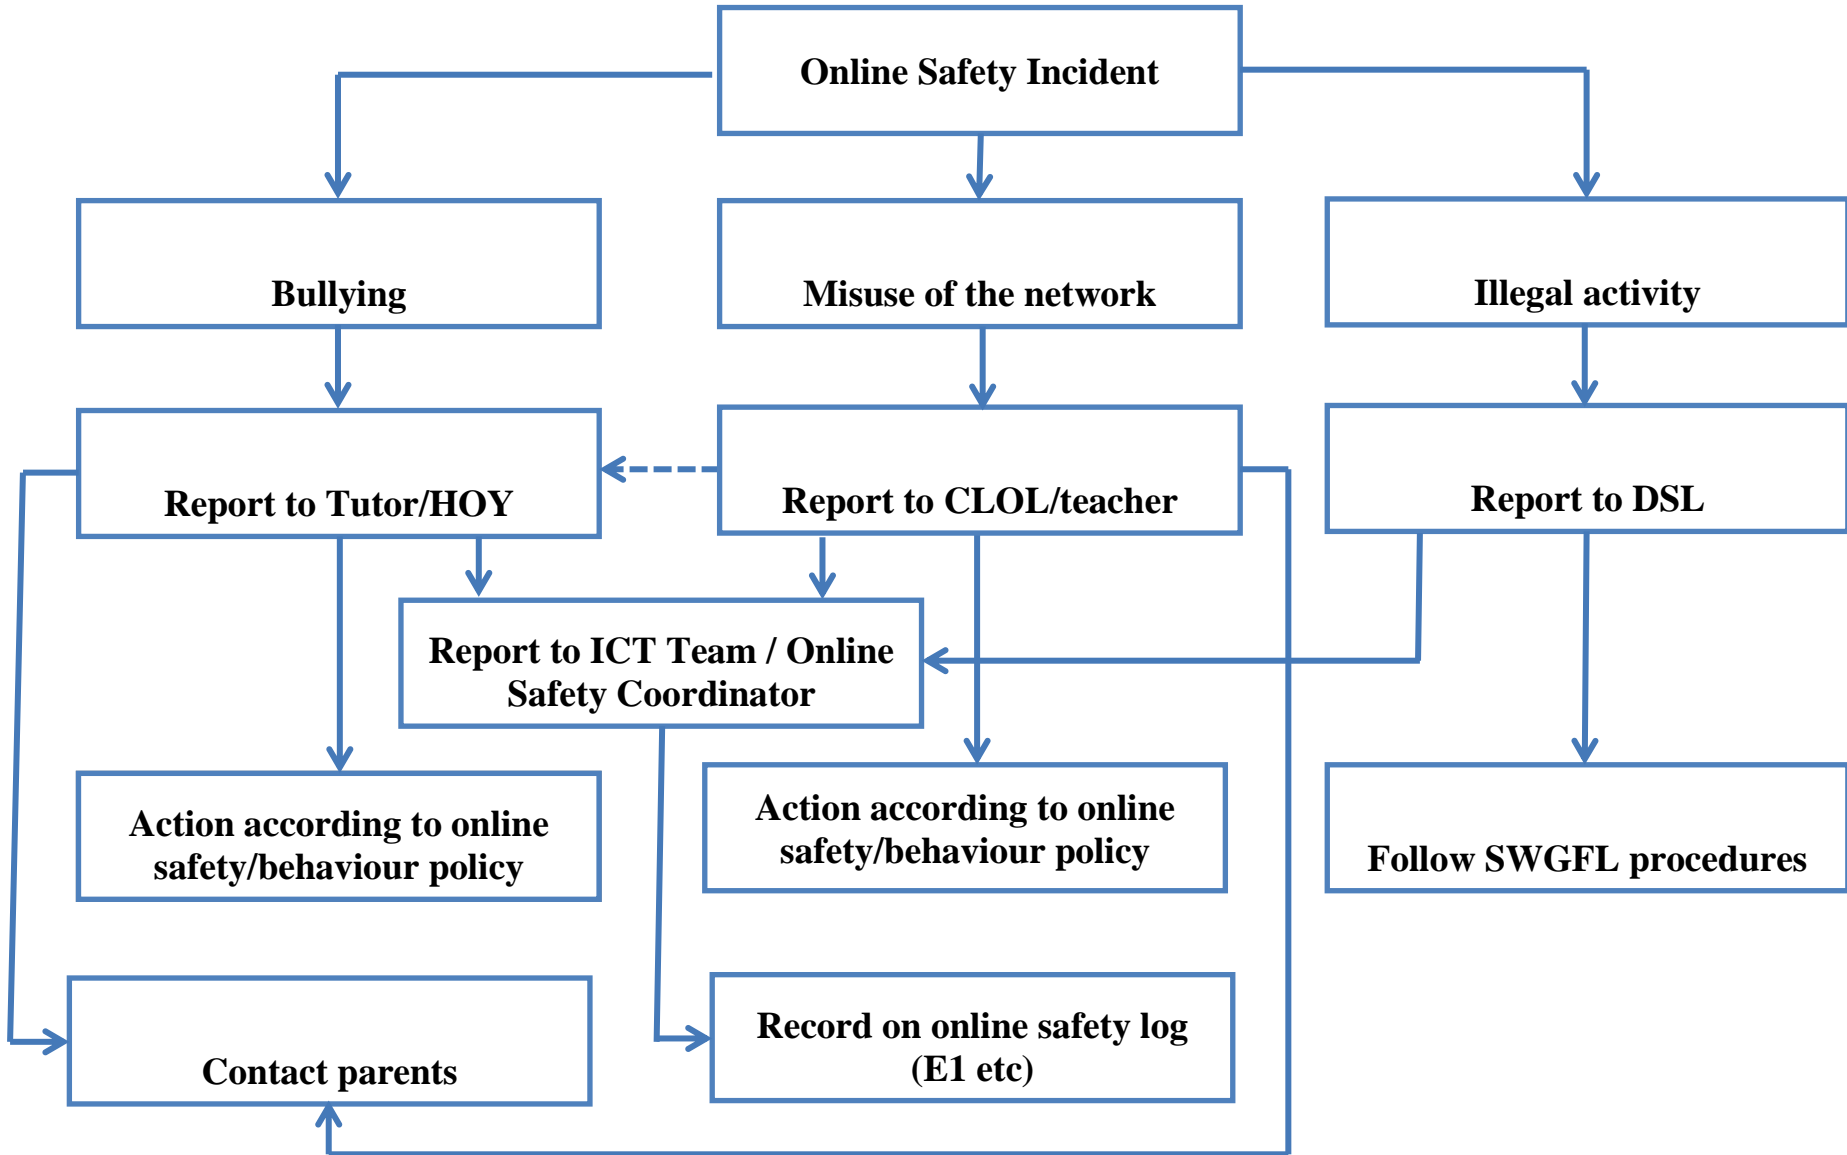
Online Safety Incident

Bullying

Misuse of the network

Illegal activity

Report to Tutor/HOY

Report to CLOL/teacher

Report to DSL

Report to ICT Team / Online Safety Coordinator

Action according to online safety/behaviour policy

Action according to online safety/behaviour policy

Follow SWGFL procedures

Contact parents

Record on online safety log (E1 etc)